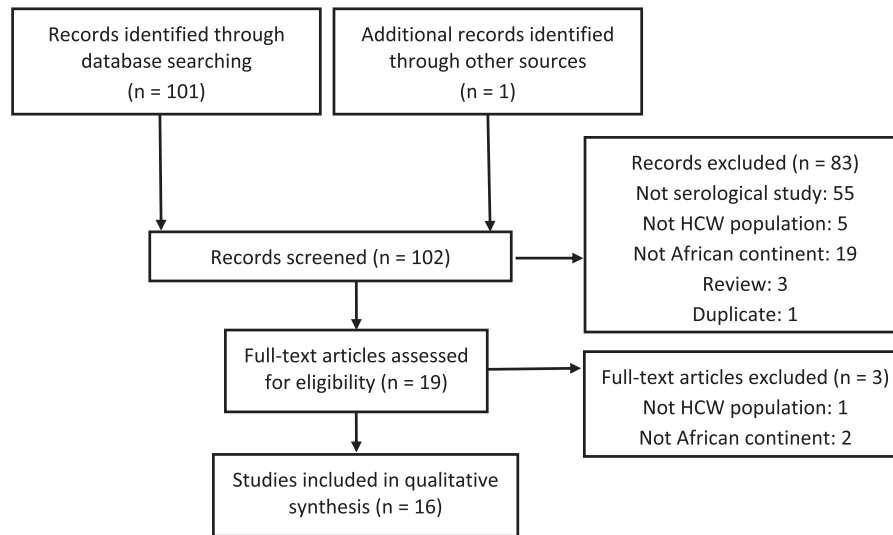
Records identified through database searching (n = 101)

Additional records identified through other sources (n = 1)

Records excluded (n = 83)
Not serological study: 55
Not HCW population: 5
Not African continent: 19
Review: 3
Duplicate: 1

Records screened (n = 102)

Full-text articles assessed for eligibility (n = 19)

Full-text articles excluded (n = 3)
Not HCW population: 1
Not African continent: 2

Studies included in qualitative synthesis (n = 16)